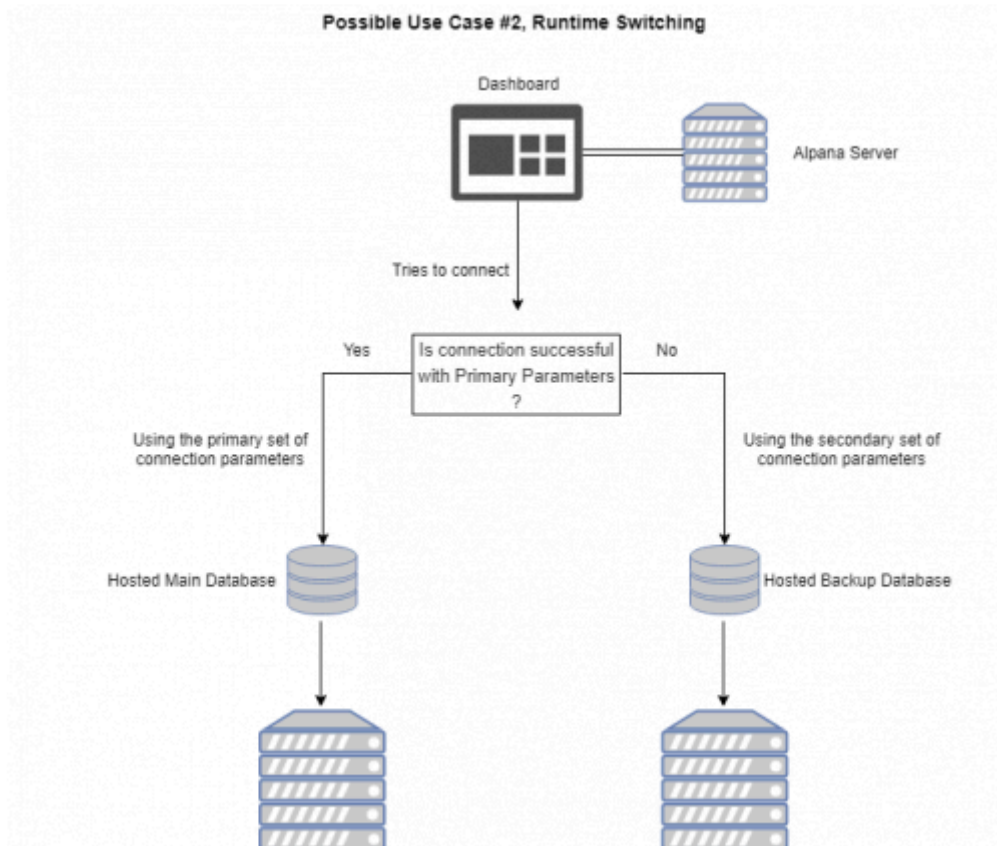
Possible Use Case #2, Runtime Switching

Dashboard

Alpana Server

Tries to connect

Yes

Is connection successful with Primary Parameters ?

No

Using the primary set of connection parameters

Using the secondary set of connection parameters

Hosted Main Database

Hosted Backup Database